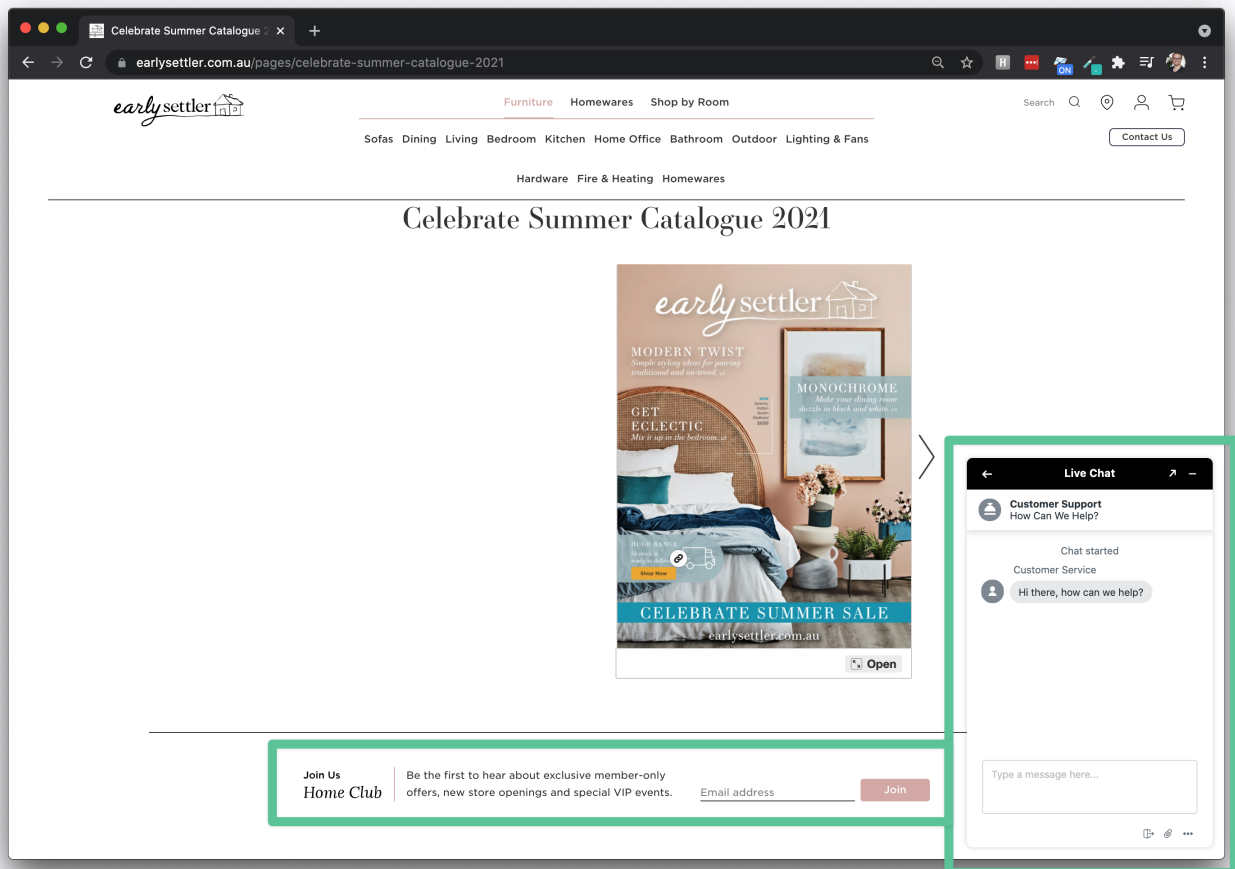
Celebrate Summer Catalogue 2

earlysettler.com.au/pages/celebrate-summer-catalogue-2021

ON

early settler

Furniture Homewares Shop by Room

Search

Contact Us

Sofas Dining Living Bedroom Kitchen Home Office Bathroom Outdoor Lighting & Fans

Hardware Fire & Heating Homewares

Celebrate Summer Catalogue 2021

early settler

MODERN TWIST
Simple styling ideas for pairing traditional and on-trend.

MONOCHROME
Make your dining room dazzle in black and white.

GET ECLECTIC
Mix it up in the bedroom.

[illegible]

Shop Now

CELEBRATE SUMMER SALE
earlysettler.com.au

Open

Live Chat

Customer Support
How Can We Help?

Chat started

Customer Service

Hi there, how can we help?

Type a message here...

Join Us
Home Club

Be the first to hear about exclusive member-only offers, new store openings and special VIP events.

Email address

Join